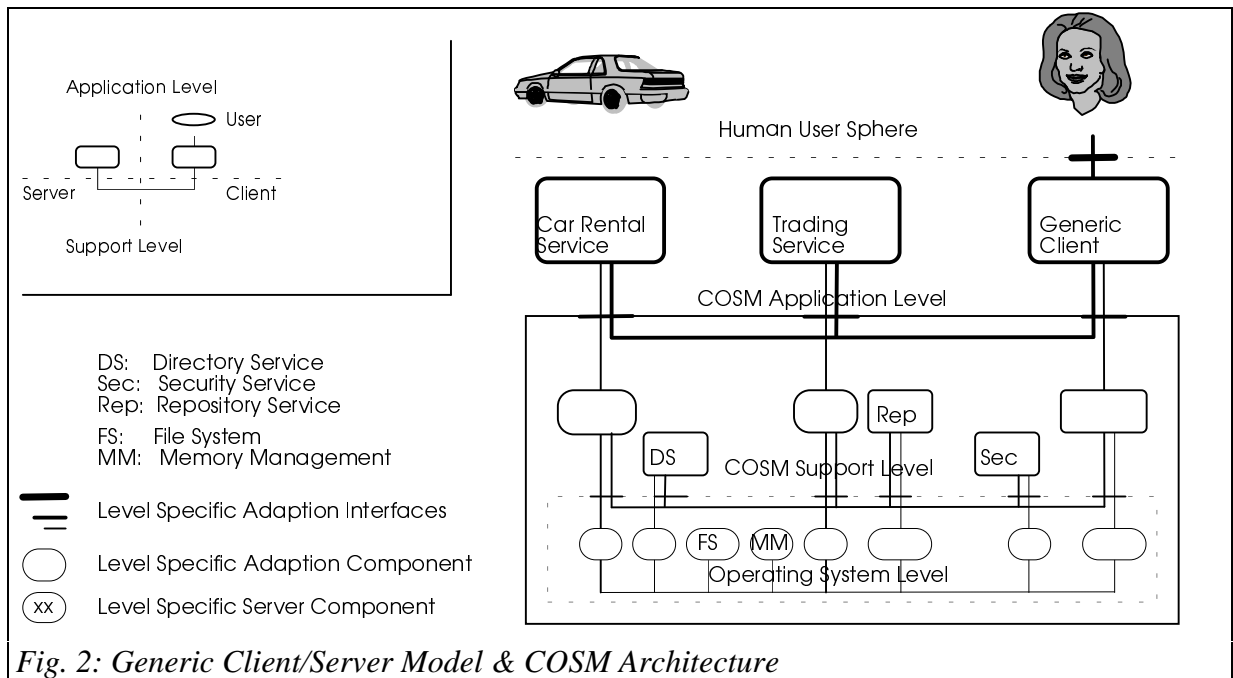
Application Level

User

Server

Client

Support Level

Human User Sphere

Car Rental Service

Trading Service

Generic Client

COSM Application Level

DS: Directory Service
Sec: Security Service
Rep: Repository Service

FS: File System
MM: Memory Management

Level Specific Adaption Interfaces

Level Specific Adaption Component

xx Level Specific Server Component

Rep

DS

Sec

COSM Support Level

FS

MM

Operating System Level

Fig. 2: Generic Client/Server Model & COSM Architecture